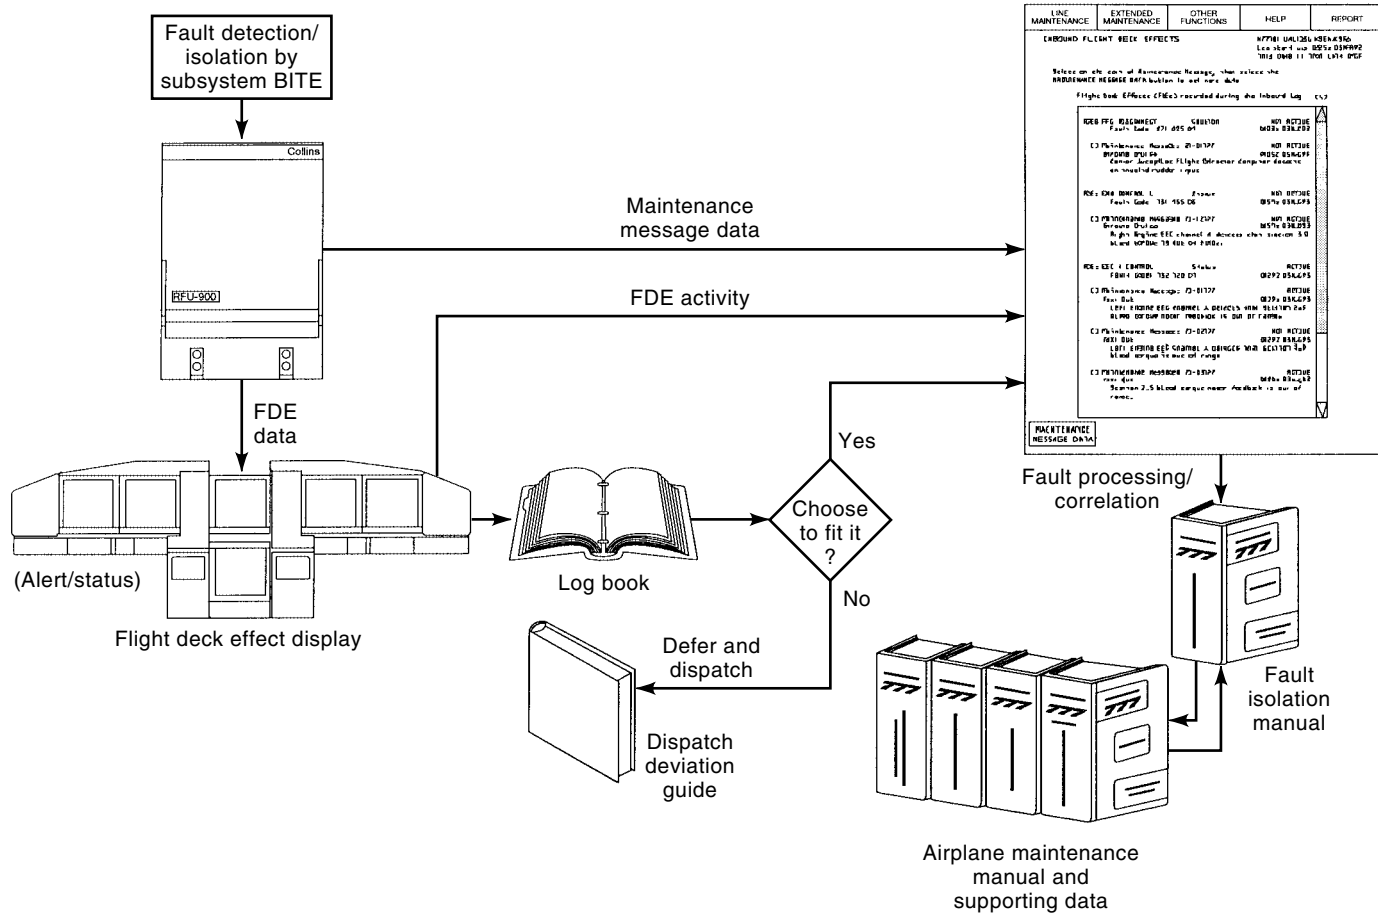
Fault detection/ isolation by subsystem BITE

Collins

RFU-900

FDE data

(Alert/status)

Flight deck effect display

Maintenance message data

FDE activity

Log book

Choose to fit it ?

Yes

No

Defer and dispatch

Dispatch deviation guide

| LINE MAINTENANCE | EXTENDED MAINTENANCE | OTHER FUNCTIONS | HELP | REPORT |
|---|---|---|---|---|

INBOUND FLIGHT DECK EFFECTS

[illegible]

MAINTENANCE MESSAGE DATA

Fault processing/ correlation

777

Fault isolation manual

777

Airplane maintenance manual and supporting data